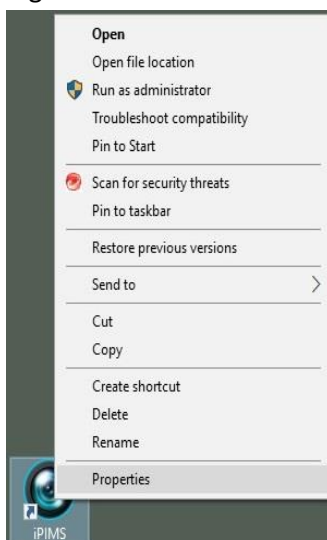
Open
Open file location
Run as administrator
Troubleshoot compatibility
Pin to Start
Scan for security threats
Pin to taskbar
Restore previous versions
Send to
Cut
Copy
Create shortcut
Delete
Rename
Properties
iPIMS